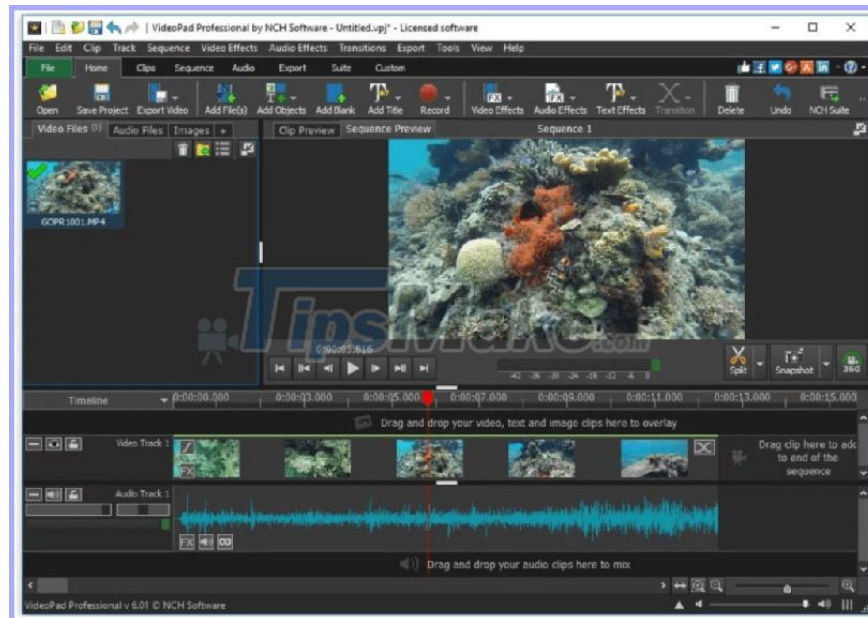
VideoPad Professional by NCH Software - Untitled.vpj* - Licensed software

File Edit Clip Track Sequence Video Effects Audio Effects Transitions Export Tools View Help

File Home Clips Sequence Audio Export Suite Custom

Open Save Project Export Video Add File(s) Add Objects Add Blank Add Title Record Video Effects Audio Effects Text Effects Transition Delete Undo NCH Suite

Video Files Audio Files Images

GOPR1801.MP4

Clip Preview Sequence Preview Sequence 1

TipsMake.com

0:00:05.616

-42 -36 -30 -24 -18 -12 -6 0

Split Snapshot 360

Timeline 0:00:00.000 0:00:03.000 0:00:05.000 0:00:07.000 0:00:09.000 0:00:11.000 0:00:13.000 0:00:15.000

Drag and drop your video, text and image clips here to overlay

Video Track 1

FX

Drag clip here to add to end of the sequence

Audio Track 1

FX

Drag and drop your audio clips here to mix

VideoPad Professional v 6.01 © NCH Software